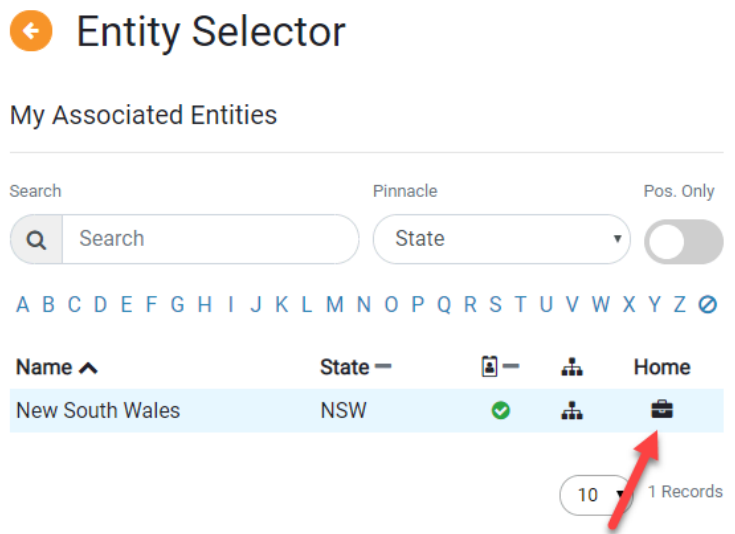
Entity Selector

My Associated Entities

Search

Search

Pinnacle

State

Pos. Only

A B C D E F G H I J K L M N O P Q R S T U V W X Y Z

| Name | State | | | Home |
|---|---|---|---|---|
| New South Wales | NSW | | | |

10

1 Records